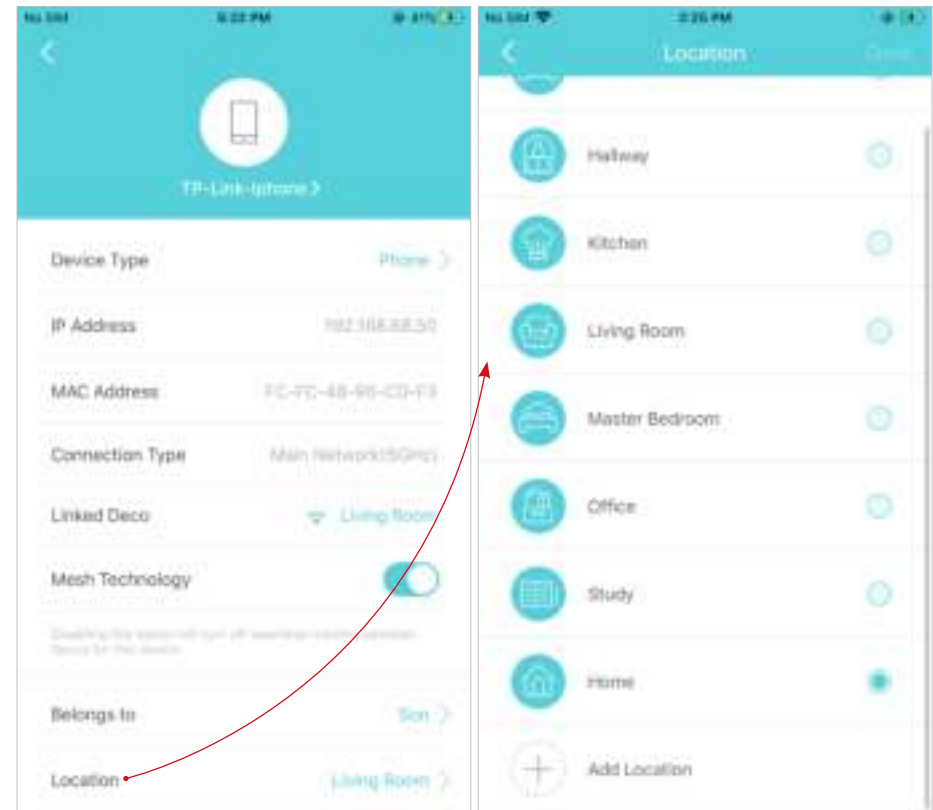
No SIM 5:22 PM 81%

TP-Link-Iphone >

Device Type Phone >

IP Address 192.168.68.50

MAC Address FC-FC-48-96-CD-F3

Connection Type Main Network(5GHz)

Linked Deco Living Room

Mesh Technology

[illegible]

Belongs to Son >

Location Living Room >

No SIM 3:25 PM

Location Done

Hallway

Kitchen

Living Room

Master Bedroom

Office

Study

Home

Add Location